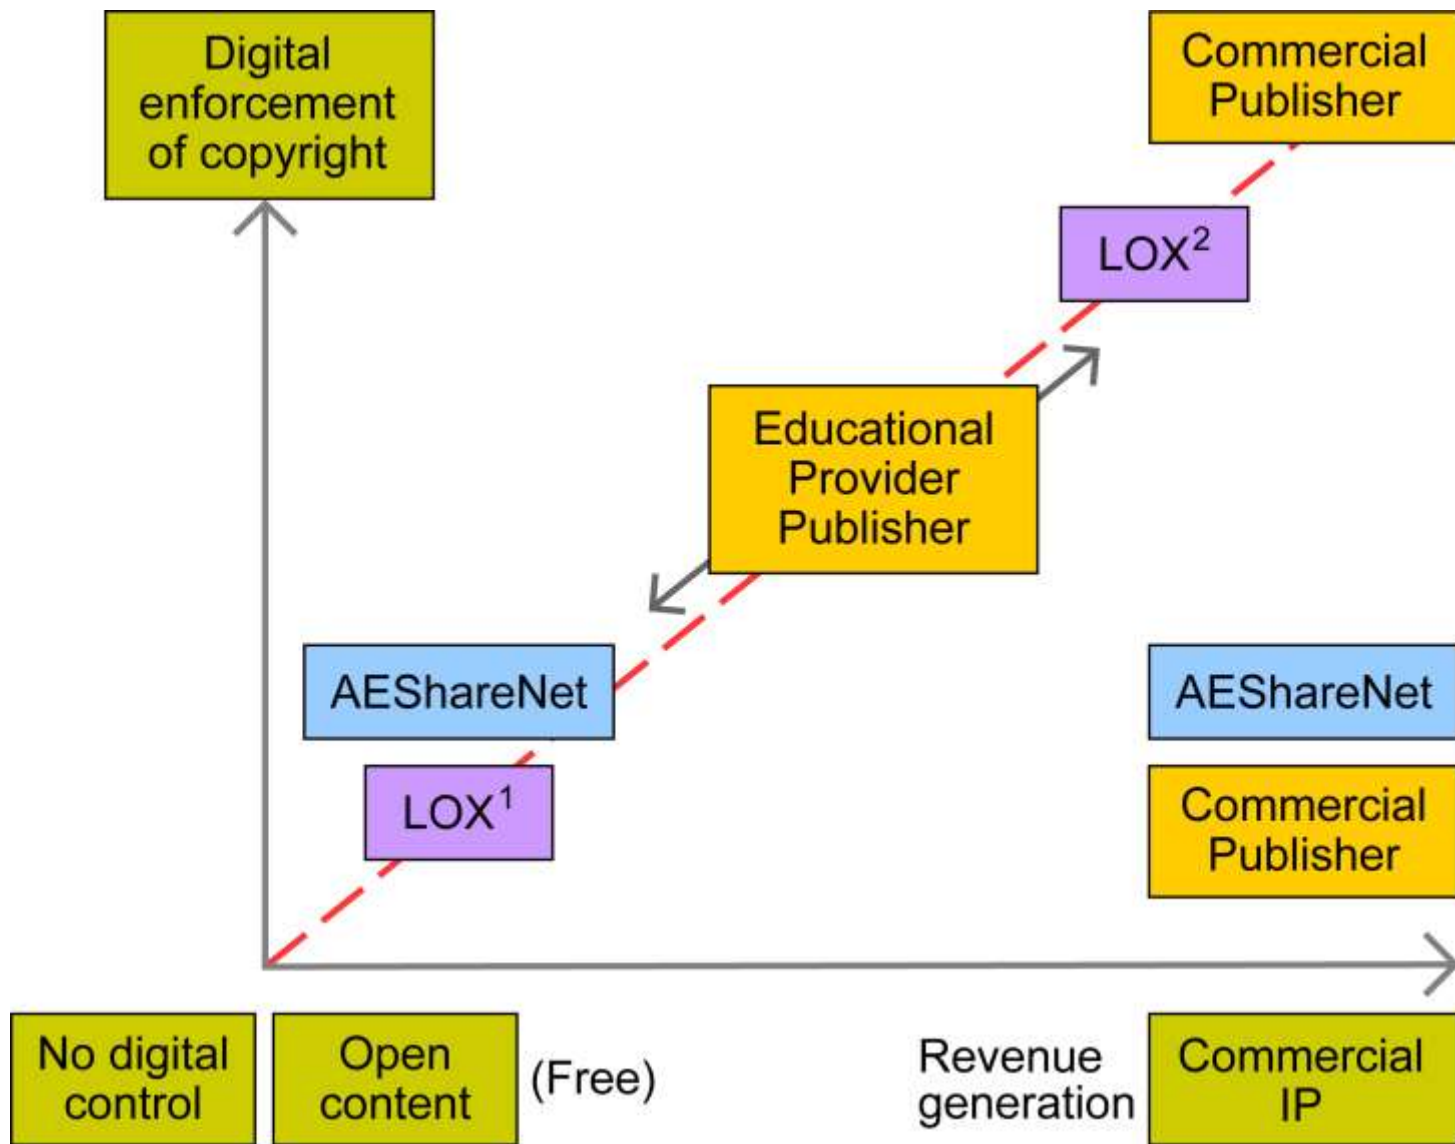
Digital enforcement of copyright

Commercial Publisher

LOX$^2$

Educational Provider Publisher

AEShareNet

LOX$^1$

AEShareNet

Commercial Publisher

No digital control

Open content

(Free)

Revenue generation

Commercial IP